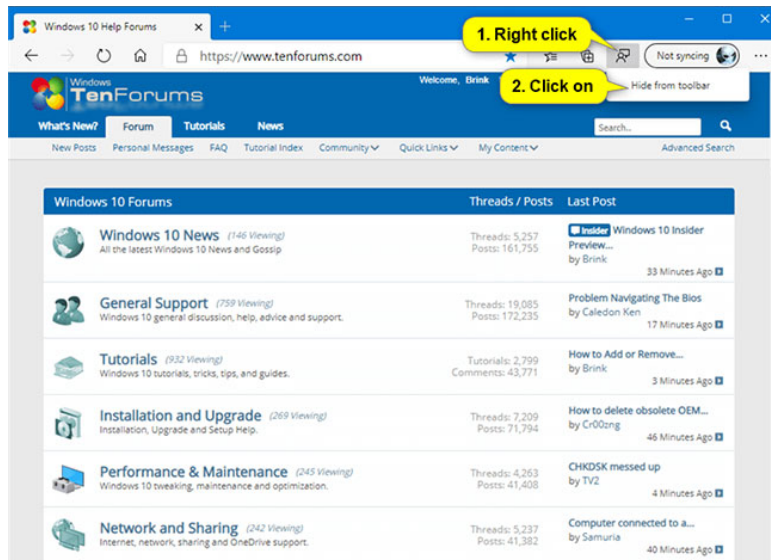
Windows 10 Help Forums

https://www.tenforums.com

1. Right click

Not syncing

2. Click on

Hide from toolbar

Windows TenForums

Welcome, Brink

What's New? Forum Tutorials News

Search...

New Posts Personal Messages FAQ Tutorial Index Community Quick Links My Content Advanced Search

| Windows 10 Forums | Threads / Posts | Last Post |
|---|---|---|
| Windows 10 News (146 Viewing) All the latest Windows 10 News and Gossip | Threads: 5,257 Posts: 161,755 | Insider Windows 10 Insider Preview... by Brink 33 Minutes Ago |
| General Support (759 Viewing) Windows 10 general discussion, help, advice and support. | Threads: 19,085 Posts: 172,235 | Problem Navigating The Bios by Caledon Ken 17 Minutes Ago |
| Tutorials (932 Viewing) Windows 10 tutorials, tricks, tips, and guides. | Tutorials: 2,799 Comments: 43,771 | How to Add or Remove... by Brink 3 Minutes Ago |
| Installation and Upgrade (269 Viewing) Installation, Upgrade and Setup Help. | Threads: 7,209 Posts: 71,794 | How to delete obsolete OEM... by Cr00zng 46 Minutes Ago |
| Performance & Maintenance (245 Viewing) Windows 10 tweaking, maintenance and optimization. | Threads: 4,263 Posts: 41,408 | CHKDSK messed up by TV2 4 Minutes Ago |
| Network and Sharing (242 Viewing) Internet, network, sharing and OneDrive support. | Threads: 5,237 Posts: 41,382 | Computer connected to a... by Samuria 40 Minutes Ago |